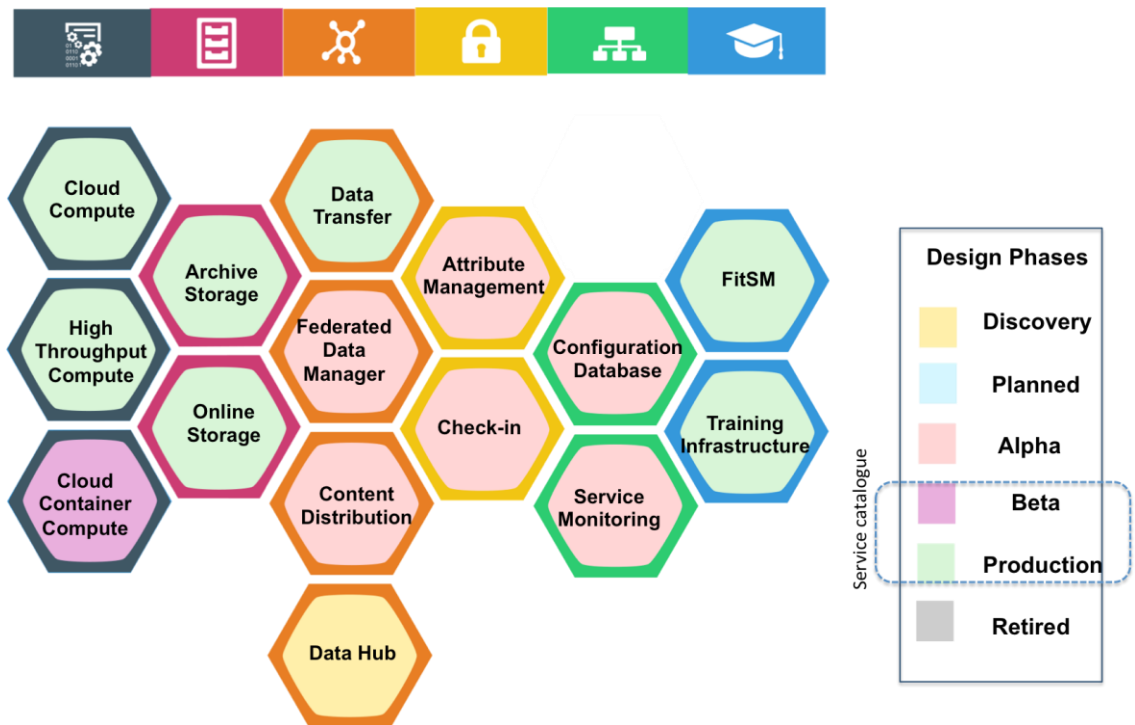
Cloud Compute

High Throughput Compute

Cloud Container Compute

Archive Storage

Online Storage

Data Transfer

Federated Data Manager

Content Distribution

Data Hub

Attribute Management

Check-in

Configuration Database

Service Monitoring

FitSM

Training Infrastructure

Design Phases

Discovery

Planned

Alpha

Beta

Production

Retired

Service catalogue